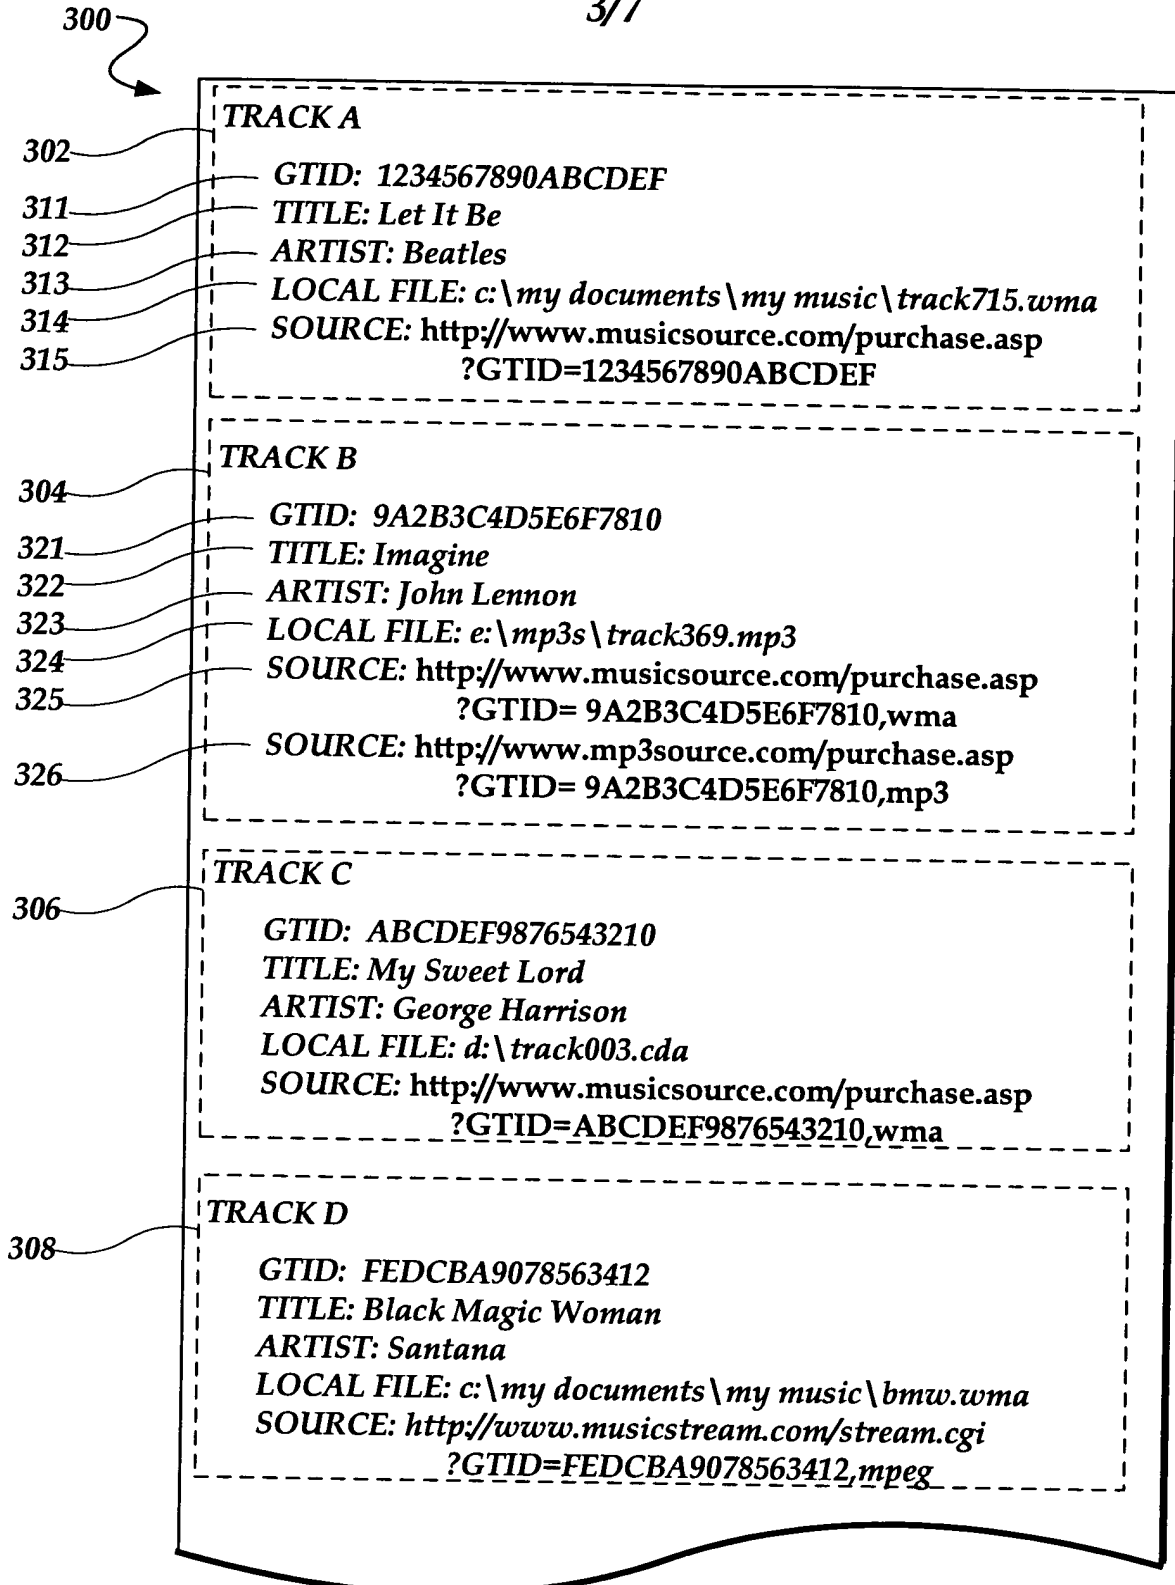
3/7

300

302
311
312
313
314
315

TRACK A

GTID: 1234567890ABCDEF
TITLE: Let It Be
ARTIST: Beatles
LOCAL FILE: c:\my documents\my music\track715.wma
SOURCE: http://www.musicsource.com/purchase.asp ?GTID=1234567890ABCDEF

304
321
322
323
324
325
326

TRACK B

GTID: 9A2B3C4D5E6F7810
TITLE: Imagine
ARTIST: John Lennon
LOCAL FILE: e:\mp3s\track369.mp3
SOURCE: http://www.musicsource.com/purchase.asp ?GTID= 9A2B3C4D5E6F7810,wma
SOURCE: http://www.mp3source.com/purchase.asp ?GTID= 9A2B3C4D5E6F7810,mp3

306

TRACK C

GTID: ABCDEF9876543210
TITLE: My Sweet Lord
ARTIST: George Harrison
LOCAL FILE: d:\track003.cda
SOURCE: http://www.musicsource.com/purchase.asp ?GTID=ABCDEF9876543210,wma

308

TRACK D

GTID: FEDCBA9078563412
TITLE: Black Magic Woman
ARTIST: Santana
LOCAL FILE: c:\my documents\my music\bmw.wma
SOURCE: http://www.musicstream.com/stream.cgi ?GTID=FEDCBA9078563412,mpeg